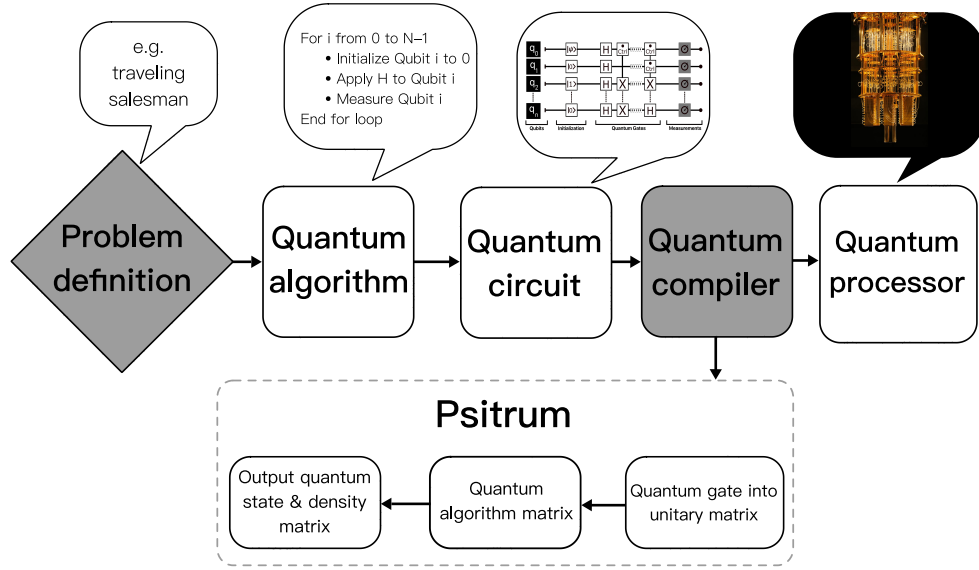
e.g. traveling salesman

For i from 0 to N−1
• Initialize Qubit i to 0
• Apply H to Qubit i
• Measure Qubit i
End for loop

$q_0$ $q_1$ $q_2$ $q_n$
$|0\rangle$ $|0\rangle$ $|1\rangle$ $|0\rangle$
H H H H X X X
Qubits Initialization Quantum Gates Measurements

Problem definition

Quantum algorithm

Quantum circuit

Quantum compiler

Quantum processor

Psitrum

Output quantum state & density matrix

Quantum algorithm matrix

Quantum gate into unitary matrix